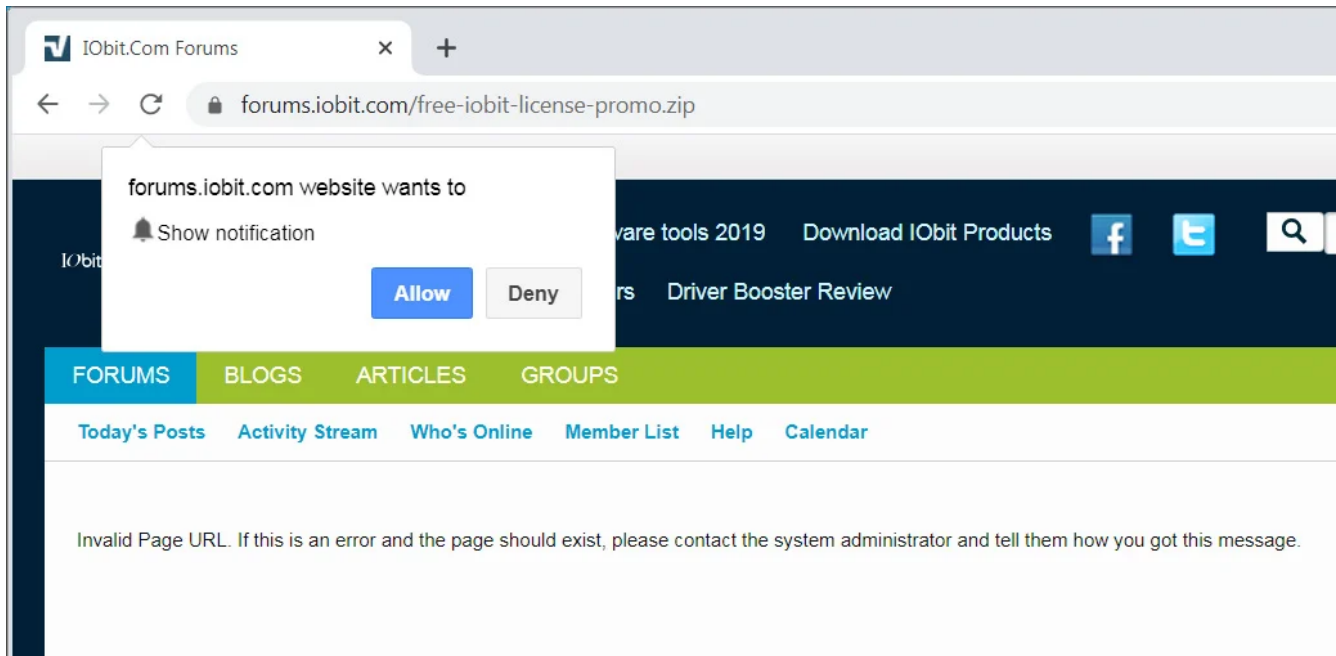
IObit.Com Forums ×

forums.iobit.com/free-iobit-license-promo.zip

forums.iobit.com website wants to

Show notification

Allow Deny

IObit

vare tools 2019 Download IObit Products

rs Driver Booster Review

FORUMS BLOGS ARTICLES GROUPS

Today's Posts Activity Stream Who's Online Member List Help Calendar

Invalid Page URL. If this is an error and the page should exist, please contact the system administrator and tell them how you got this message.